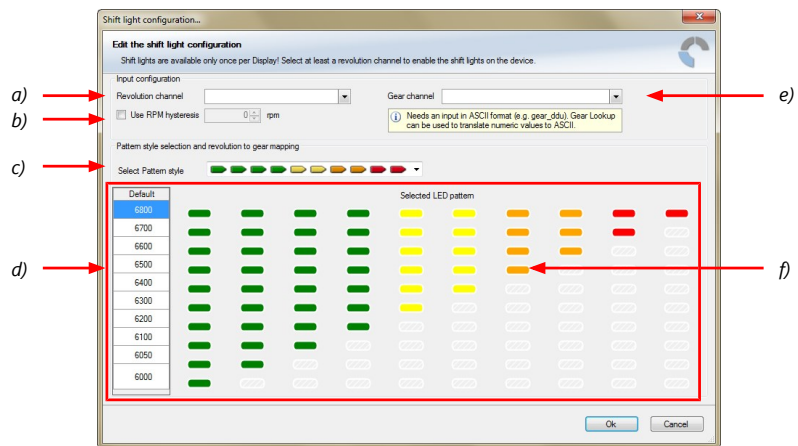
Shift light configuration...

Edit the shift light configuration

Shift lights are available only once per Display! Select at least a revolution channel to enable the shift lights on the device.

a)

b)

c)

d)

e)

f)

Input configuration

Revolution channel

Use RPM hysteresis 0 rpm

Gear channel

Needs an input in ASCII format (e.g. gear_ddu). Gear Lookup can be used to translate numeric values to ASCII.

Pattern style selection and revolution to gear mapping

Select Pattern style

| Default |
|---|
| 6800 |
| 6700 |
| 6600 |
| 6500 |
| 6400 |
| 6300 |
| 6200 |
| 6100 |
| 6050 |
| 6000 |

Selected LED pattern

Ok

Cancel